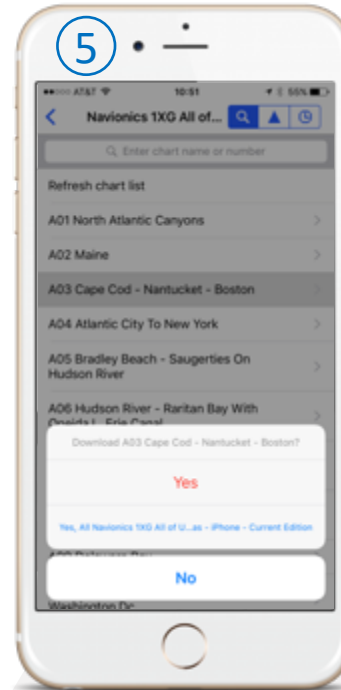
5

AT&T 10:51 55%

Navionics 1XG All of...

Enter chart name or number

Refresh chart list

A01 North Atlantic Canyons

A02 Maine

A03 Cape Cod - Nantucket - Boston

A04 Atlantic City To New York

A05 Bradley Beach - Saugerties On Hudson River

A06 Hudson River - Raritan Bay With Oneida L - Erie Canal

Download A03 Cape Cod - Nantucket - Boston?

Yes

Yes, All Navionics 1XG All of U...as - iPhone - Current Edition

A09 Delaware Bay

No

Washington Dc